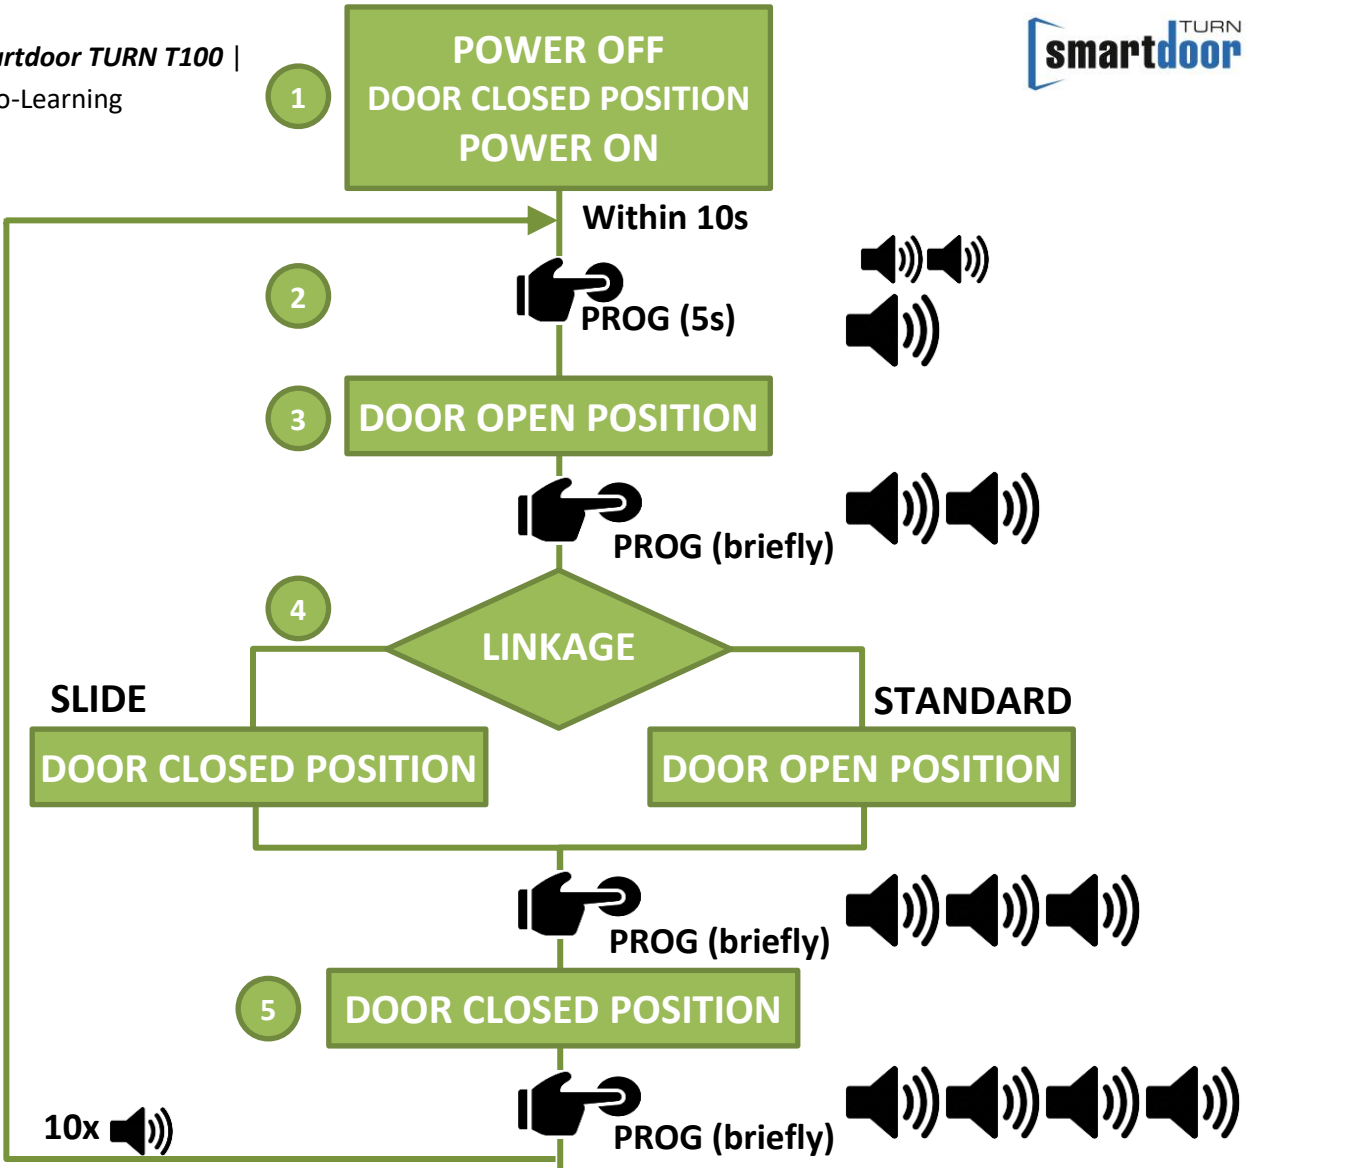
rtdoor TURN T100 |
o-Learning

1
POWER OFF
DOOR CLOSED POSITION
POWER ON

TURN
smartdoor

Within 10s

2
PROG (5s)

3
DOOR OPEN POSITION

PROG (briefly)

4
LINKAGE

SLIDE
STANDARD

DOOR CLOSED POSITION
DOOR OPEN POSITION

PROG (briefly)

5
DOOR CLOSED POSITION

10x
PROG (briefly)